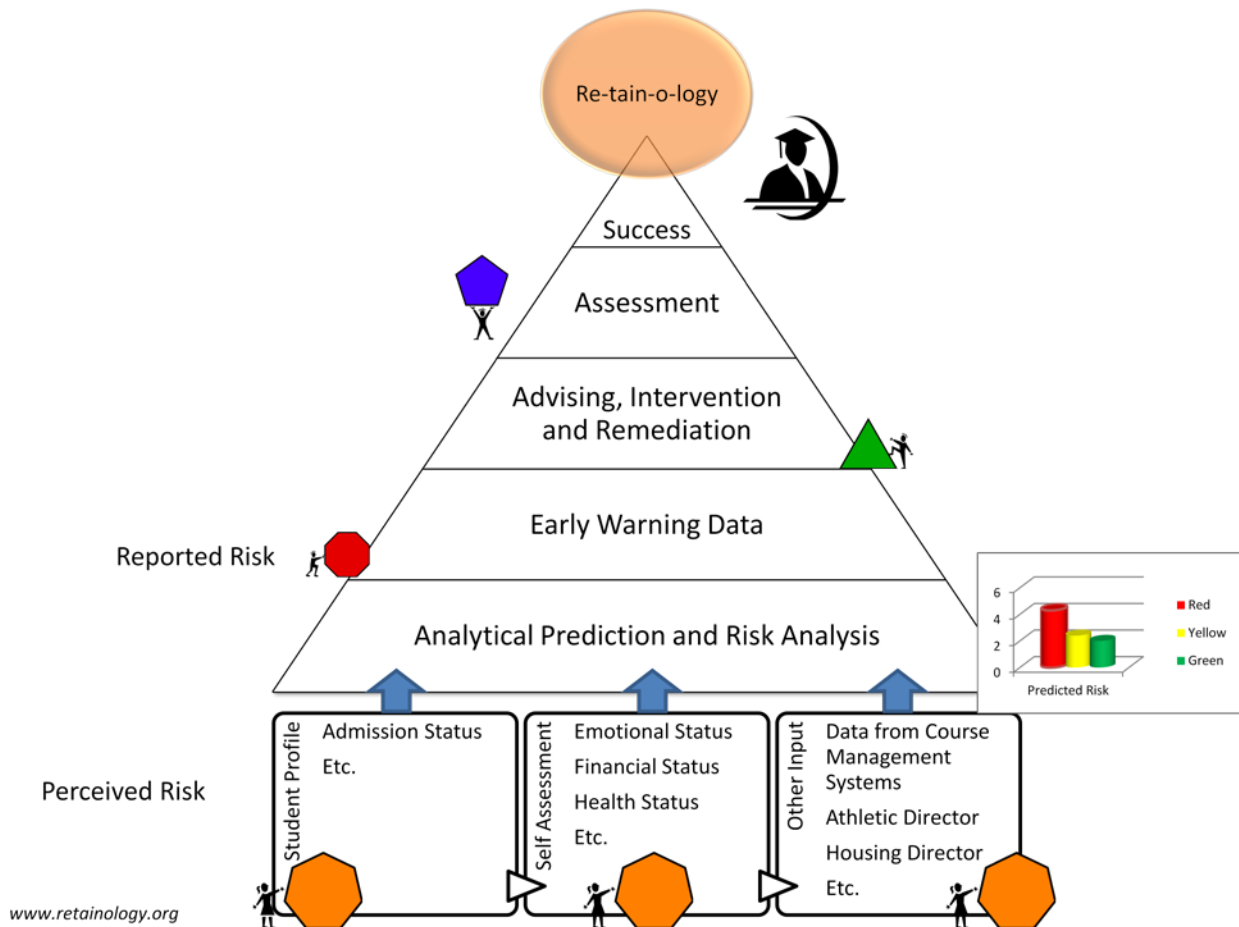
Re-tain-o-logy

Success

Assessment

Advising, Intervention and Remediation

Early Warning Data

Reported Risk

Analytical Prediction and Risk Analysis

6
4
2
0
Predicted Risk
Red
Yellow
Green

Student Profile
Admission Status
Etc.

Self Assessment
Emotional Status
Financial Status
Health Status
Etc.

Other Input
Data from Course Management Systems
Athletic Director
Housing Director
Etc.

Perceived Risk

www.retainology.org